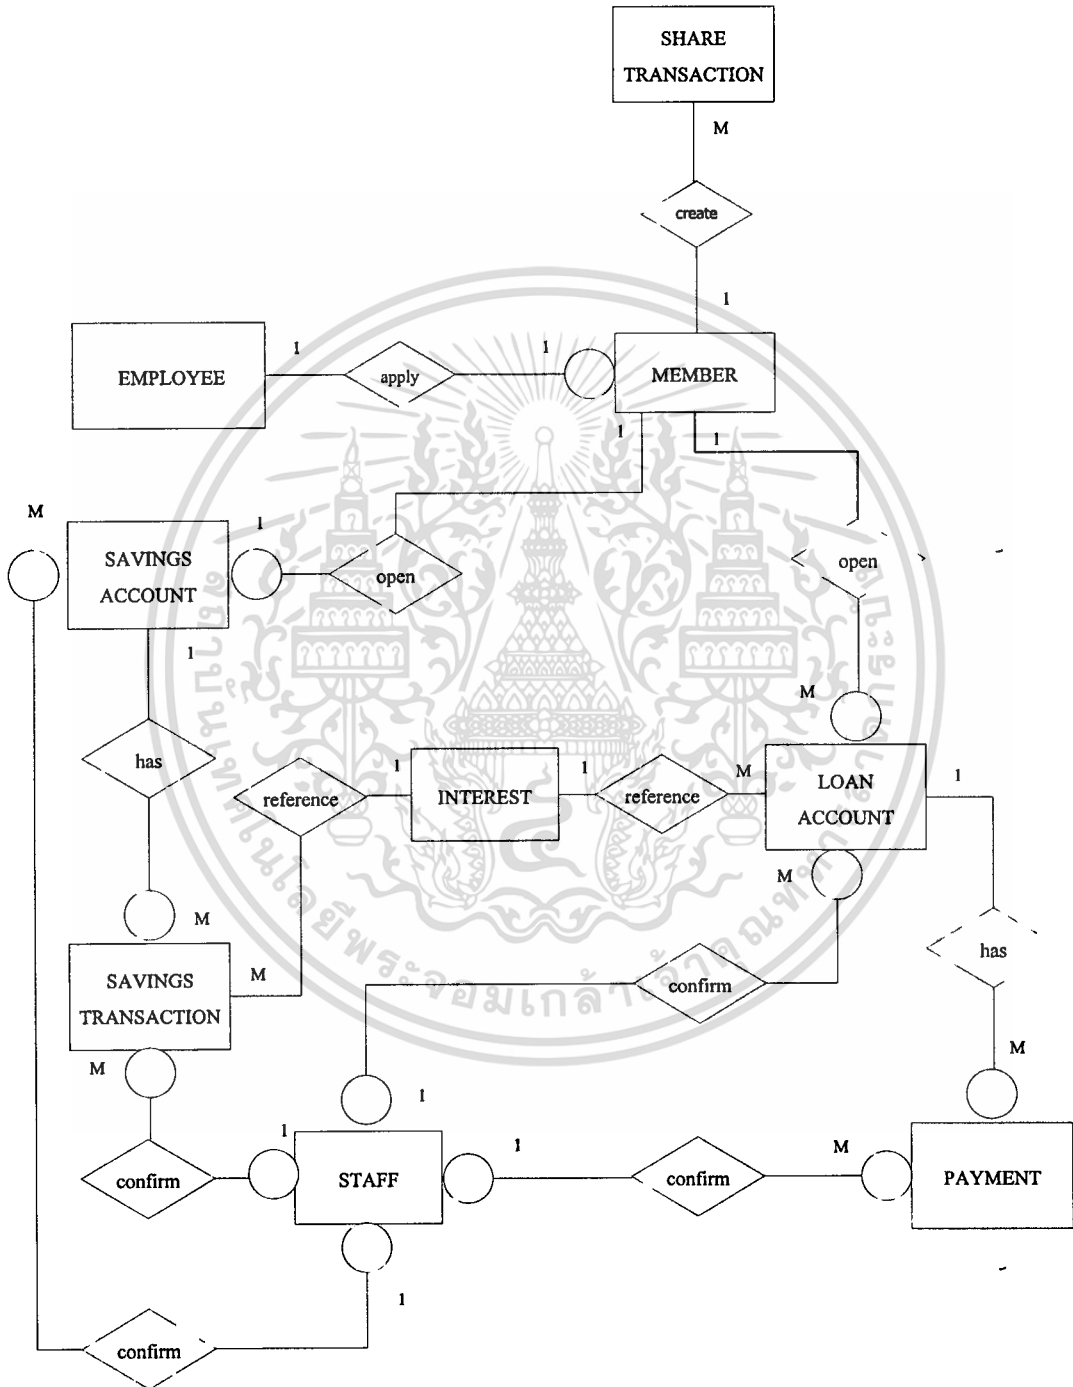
SHARE TRANSACTION

M

create

1

EMPLOYEE

1

apply

1

MEMBER

1

1

M

SAVINGS ACCOUNT

1

open

open

1

M

has

reference

1

INTEREST

1

reference

M

LOAN ACCOUNT

1

M

M

SAVINGS TRANSACTION

M

confirm

has

M

M

1

1

confirm

STAFF

1

confirm

M

PAYMENT

1

confirm